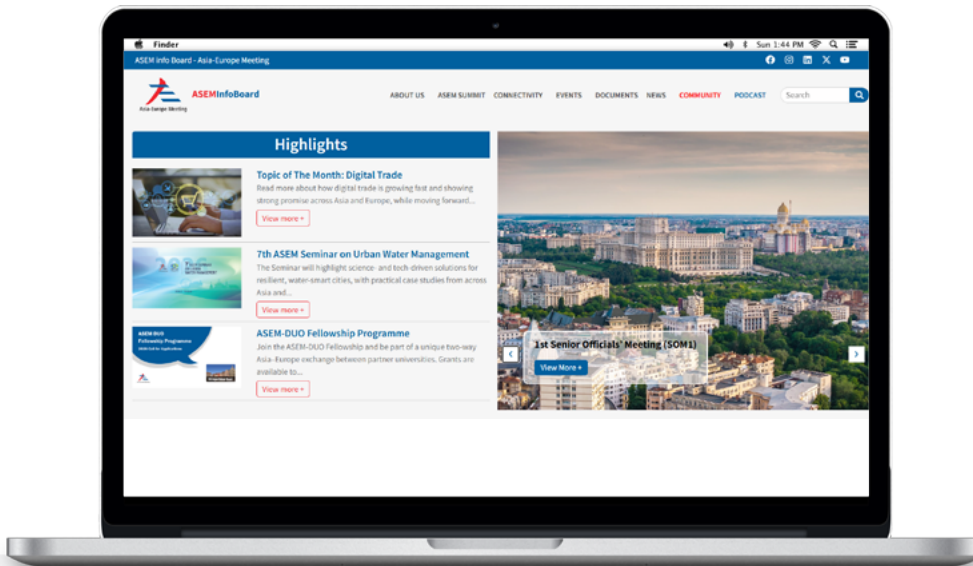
Finder

Sun 1:44 PM

ASEM Info Board - Asia-Europe Meeting

ASEMInfoBoard
Asia-Europe Meeting

ABOUT US ASEM SUMMIT CONNECTIVITY EVENTS DOCUMENTS NEWS COMMUNITY PODCAST

Search

Highlights

Topic of The Month: Digital Trade
Read more about how digital trade is growing fast and showing strong promise across Asia and Europe, while moving forward...
View more +

7th ASEM Seminar on Urban Water Management
The Seminar will highlight science- and tech-driven solutions for resilient, water-smart cities, with practical case studies from across Asia and...
View more +

ASEM-DUO Fellowship Programme
Join the ASEM-DUO Fellowship and be part of a unique two-way Asia-Europe exchange between partner universities. Grants are available to...
View more +

ASEM-DUO Fellowship Programme

1st Senior Officials' Meeting (SOM1)
View More +